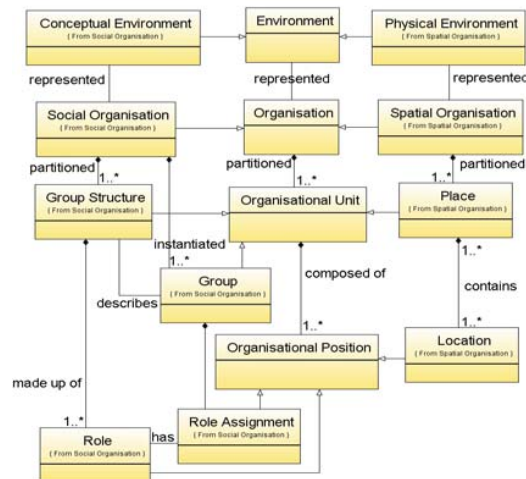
Conceptual Environment
( From Social Organisation )

Environment

Physical Environment
( From Spatial Organisation )

represented

represented

represented

Social Organisation
( From Social Organisation )

Organisation

Spatial Organisation
( From Spatial Organisation )

partitioned

1..*

partitioned

1..*

1..*

partitioned

Group Structure
( From Social Organisation )

Organisational Unit

Place
( From Spatial Organisation )

instantiated

1..*

1..*

Group
( From Social Organisation )

composed of

contains

describes

1..*

1..*

Organisational Position

Location
( From Spatial Organisation )

made up of

1..*

Role
( From Social Organisation )

has

Role Assignment
( From Social Organisation )